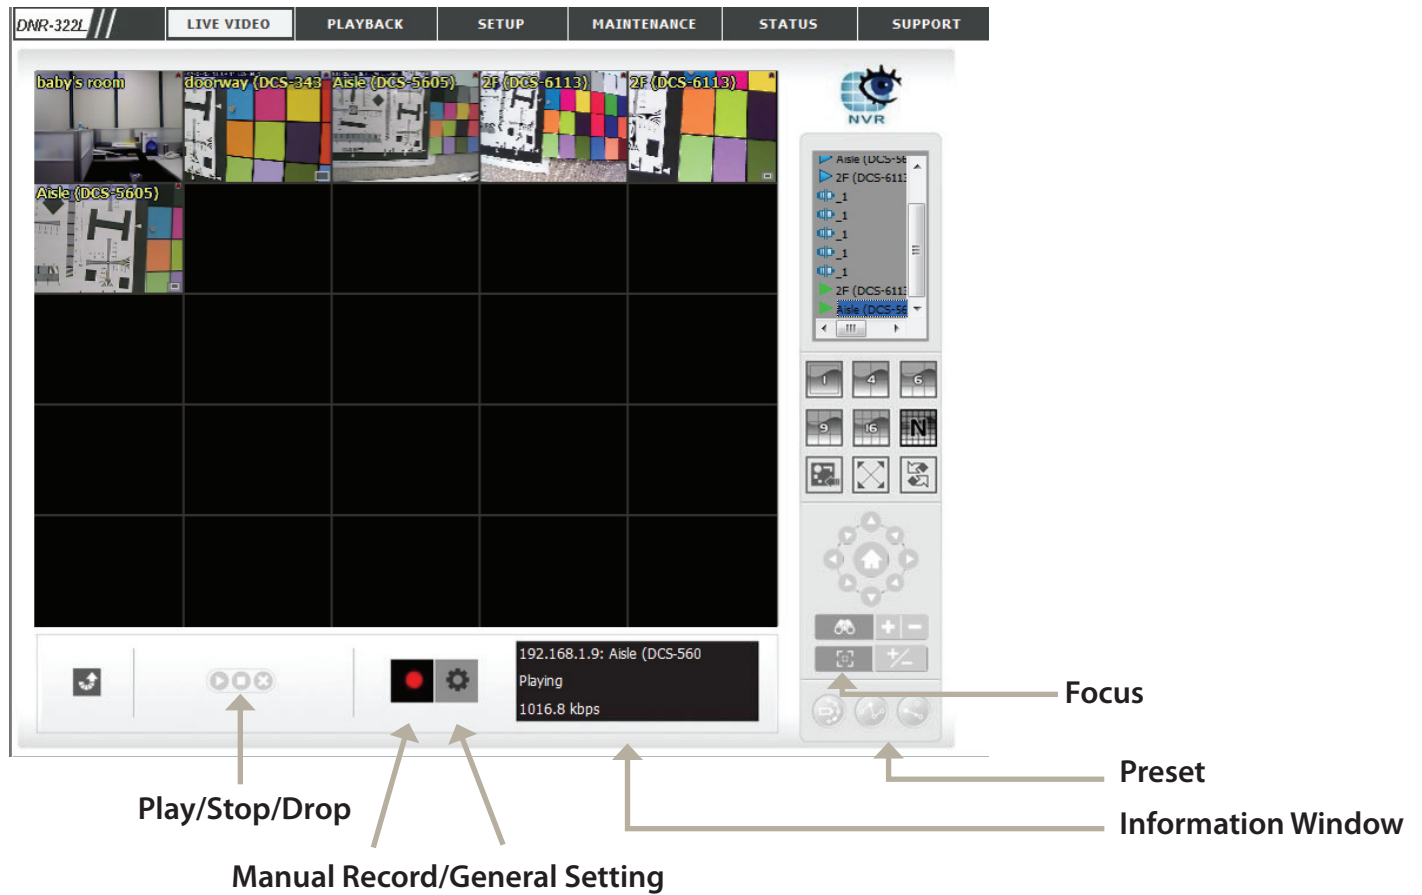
DNR-322L

LIVE VIDEO
PLAYBACK
SETUP
MAINTENANCE
STATUS
SUPPORT

baby's room
doorway (DCS-343
Aisle (DCS-5605)
2F (DCS-6113)
2F (DCS-6113)
Aisle (DCS-5605)

NVR

Aisle (DCS-56
2F (DCS-611
_1
_1
_1
_1
_1
2F (DCS-611
Aisle (DCS-56

1
4
6
9
16
N

192.168.1.9: Aisle (DCS-560
Playing
1016.8 kbps

Focus
Preset
Information Window
Play/Stop/Drop
Manual Record/General Setting